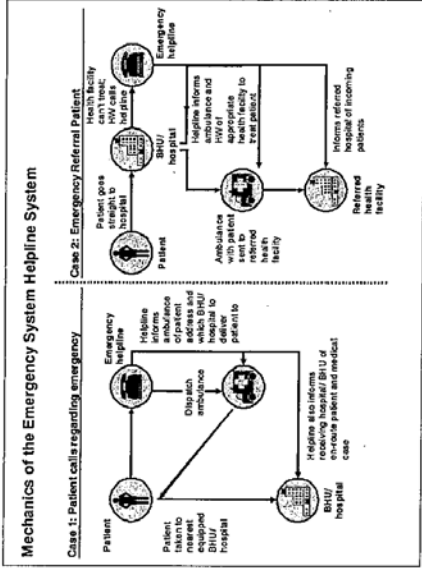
Mechanics of the Emergency System Helpline System

Case 1: Patient calls regarding emergency

Patient

Emergency helpline

Helpline informs ambulance of patient address and which BHU/ hospital to deliver patient to

Dispatch ambulance

Patient taken to nearest equipped BHU/ hospital

Helpline also informs receiving hospital/ BHU of en-route patient and medical case

BHU/ hospital

Case 2: Emergency Referral Patient

Patient

Patient goes straight to hospital

BHU/ hospital

Health facility can't treat; HW calls helpline

Emergency helpline

Helpline informs ambulance and HW of appropriate health facility to treat patient

Ambulance with patient sent to referred health facility

Informs referred hospital of incoming patients

Referred health facility